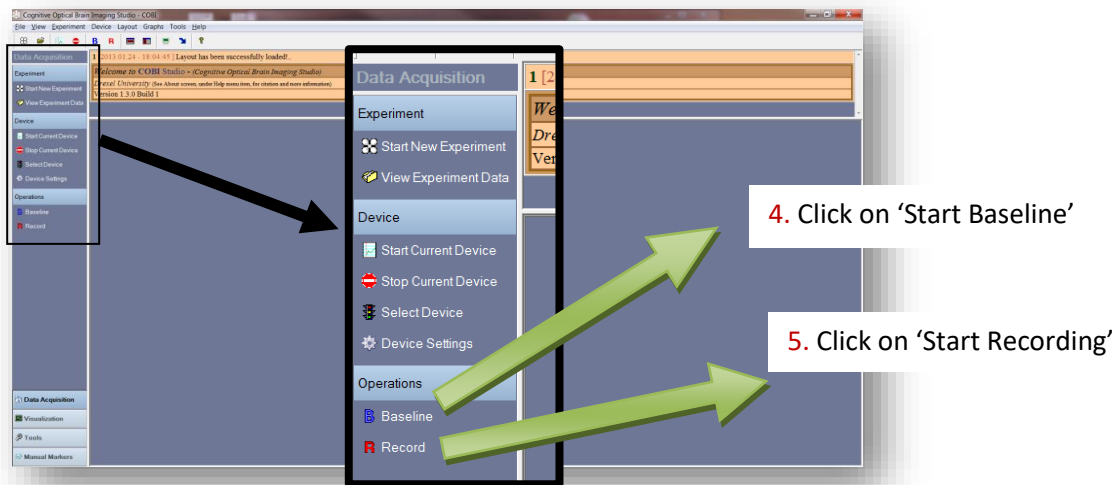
Cognitive Optical Brain Imaging Studio - COBI

File View Experiment Device Layout Graphs Tools Help

Data Acquisition

Experiment

Start New Experiment

View Experiment Data

Device

Start Current Device

Stop Current Device

Select Device

Device Settings

Operations

Baseline

Record

1 2013 01 24 - 18:04:45 | Layout has been successfully loaded!..

Welcome to COBI Studio - (Cognitive Optical Brain Imaging Studio)

Drexel University (See About screen, under Help menu item, for citation and more information)

Version 1.3.0 Build 1

Data Acquisition

Visualization

Tools

Manual Markers

Data Acquisition

Experiment

Start New Experiment

View Experiment Data

Device

Start Current Device

Stop Current Device

Select Device

Device Settings

Operations

Baseline

Record

1 [2

We

Dre

Ver

4. Click on ‘Start Baseline’

5. Click on ‘Start Recording’